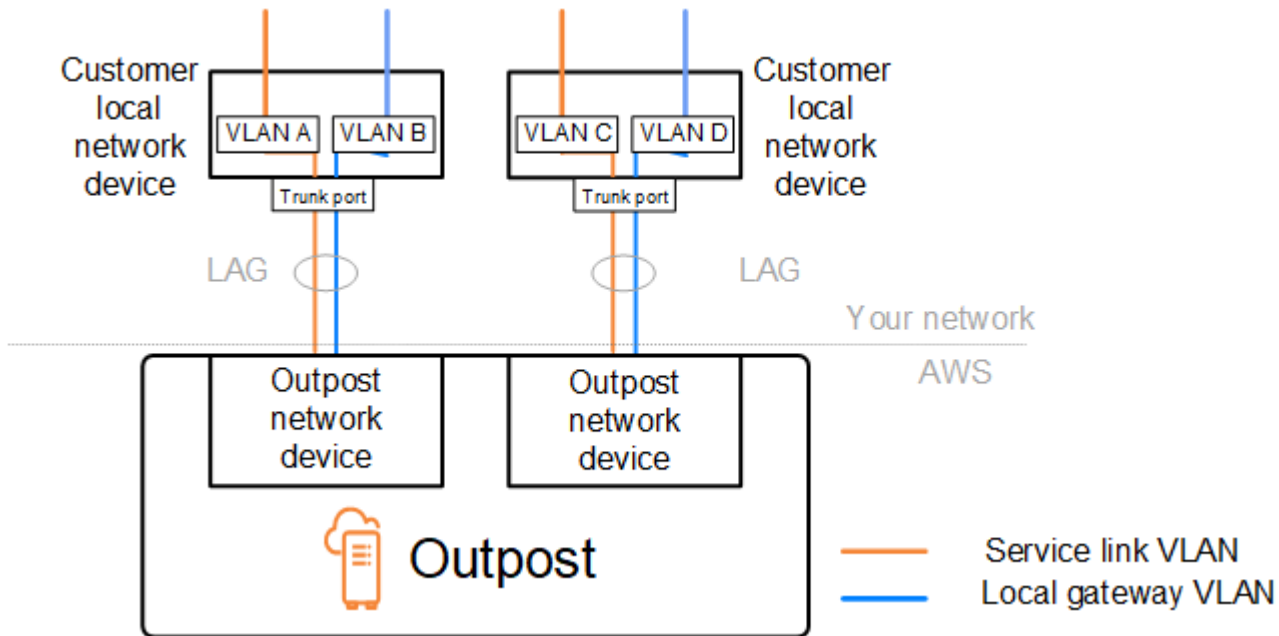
Customer local network device

VLAN A

VLAN B

Trunk port

VLAN C

VLAN D

Trunk port

Customer local network device

LAG

LAG

Your network

AWS

Outpost network device

Outpost network device

Outpost

Service link VLAN

Local gateway VLAN